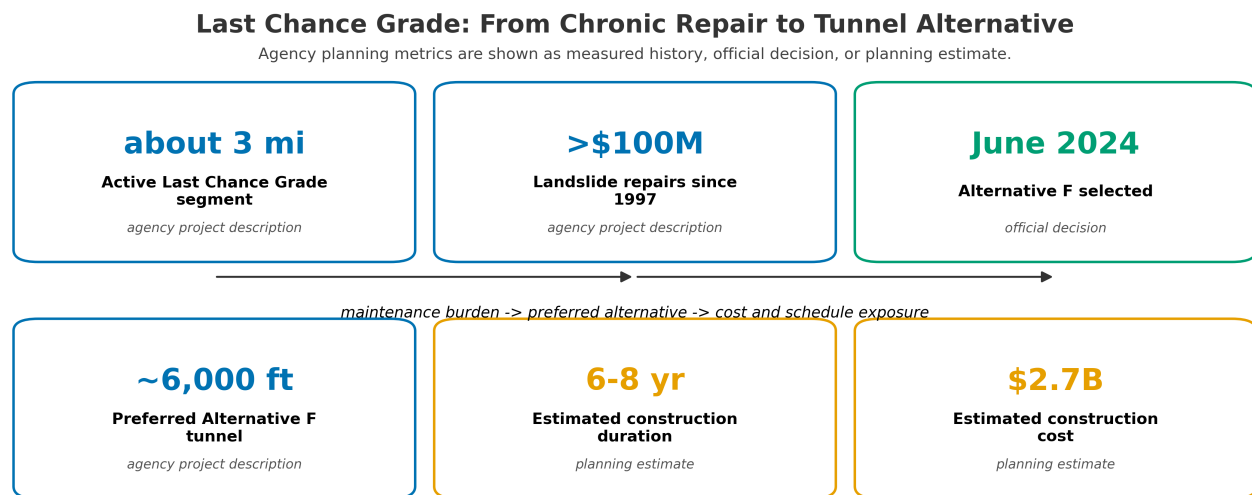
Last Chance Grade: From Chronic Repair to Tunnel Alternative

Agency planning metrics are shown as measured history, official decision, or planning estimate.

about 3 mi

Active Last Chance Grade segment

agency project description

>$100M

Landslide repairs since 1997

agency project description

June 2024

Alternative F selected

official decision

maintenance burden -> preferred alternative -> cost and schedule exposure

~6,000 ft

Preferred Alternative F tunnel

agency project description

6-8 yr

Estimated construction duration

planning estimate

$2.7B

Estimated construction cost

planning estimate